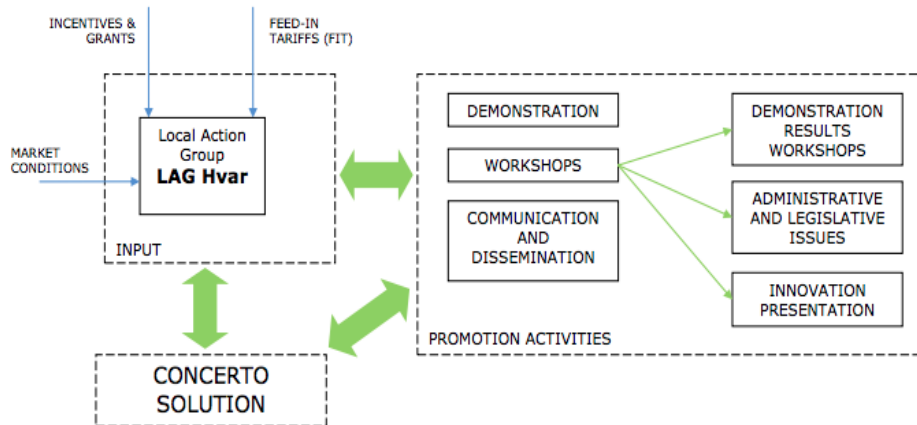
INCENTIVES & GRANTS

FEED-IN TARIFFS (FIT)

MARKET CONDITIONS

Local Action Group
LAG Hvar

INPUT

DEMONSTRATION

WORKSHOPS

COMMUNICATION AND DISSEMINATION

DEMONSTRATION RESULTS WORKSHOPS

ADMINISTRATIVE AND LEGISLATIVE ISSUES

INNOVATION PRESENTATION

PROMOTION ACTIVITIES

CONCERTO SOLUTION